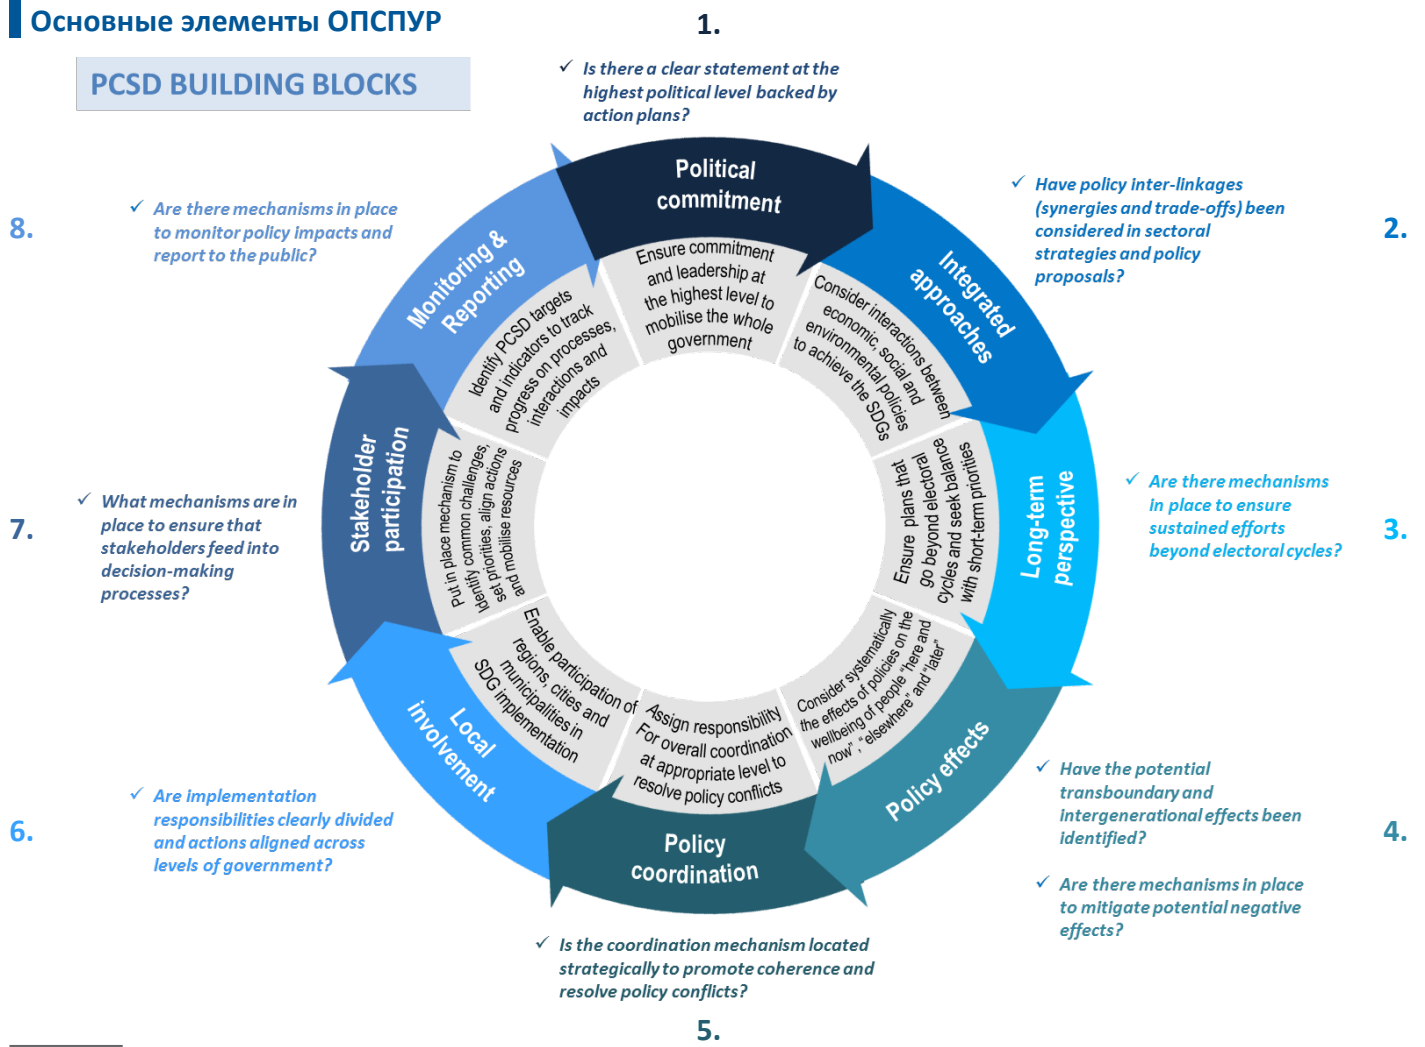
Основные элементы ОПСПУР

PCSD BUILDING BLOCKS

1.

✓ Is there a clear statement at the highest political level backed by action plans?

Political commitment

Ensure commitment and leadership at the highest level to mobilise the whole government

2.

✓ Have policy inter-linkages (synergies and trade-offs) been considered in sectoral strategies and policy proposals?

Integrated approaches

Consider interactions between economic, social and environmental policies to achieve the SDGs

3.

✓ Are there mechanisms in place to ensure sustained efforts beyond electoral cycles?

Long-term perspective

Ensure plans that go beyond electoral cycles and seek balance with short-term priorities

4.

✓ Have the potential transboundary and intergenerational effects been identified?

✓ Are there mechanisms in place to mitigate potential negative effects?

Policy effects

Consider systematically the effects of policies on the wellbeing of people "here and now", "elsewhere" and "later"

5.

✓ Is the coordination mechanism located strategically to promote coherence and resolve policy conflicts?

Policy coordination

Assign responsibility For overall coordination at appropriate level to resolve policy conflicts

6.

✓ Are implementation responsibilities clearly divided and actions aligned across levels of government?

Local involvement

Enable participation of regions, cities and municipalities in SDG implementation

7.

✓ What mechanisms are in place to ensure that stakeholders feed into decision-making processes?

Stakeholder participation

Put in place mechanism to identify common challenges, set priorities, align actions and mobilise resources

8.

✓ Are there mechanisms in place to monitor policy impacts and report to the public?

Monitoring & Reporting

Identify PCSD targets and indicators to track progress on processes, interactions and impacts